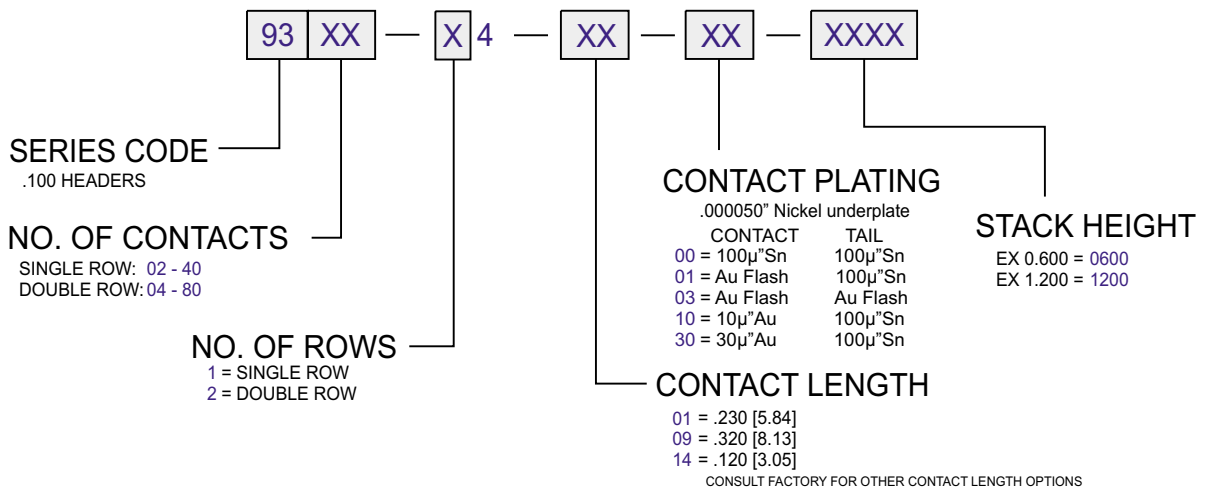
93 XX — X 4 — XX — XX — XXXX

SERIES CODE
.100 HEADERS

NO. OF CONTACTS
SINGLE ROW: 02 - 40
DOUBLE ROW: 04 - 80

NO. OF ROWS
1 = SINGLE ROW
2 = DOUBLE ROW

CONTACT PLATING
.000050" Nickel underplate

| CONTACT | TAIL |
|---|---|
| 00 = 100µ"Sn | 100µ"Sn |
| 01 = Au Flash | 100µ"Sn |
| 03 = Au Flash | Au Flash |
| 10 = 10µ"Au | 100µ"Sn |
| 30 = 30µ"Au | 100µ"Sn |

STACK HEIGHT
EX 0.600 = 0600
EX 1.200 = 1200

CONTACT LENGTH
01 = .230 [5.84]
09 = .320 [8.13]
14 = .120 [3.05]
CONSULT FACTORY FOR OTHER CONTACT LENGTH OPTIONS